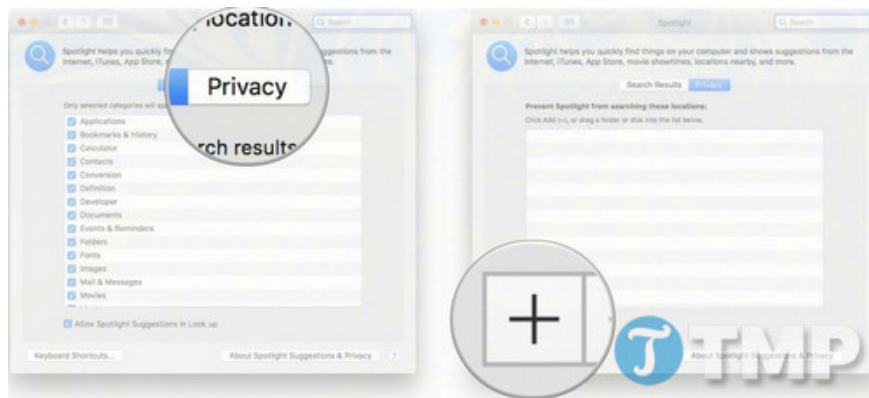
Search

Spotlight helps you quickly fi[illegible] Internet, iTunes, App Store, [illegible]

ocation

Privacy

rch results

Only selected categories will ap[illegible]

Applications
Bookmarks & History
Calculator
Contacts
Conversion
Definition
Developer
Documents
Events & Reminders
Folders
Fonts
Images
Mail & Messages
Movies

Allow Spotlight Suggestions in Look up

Keyboard Shortcuts...

About Spotlight Suggestions & Privacy

?

Spotlight

Search

Spotlight helps you quickly find things on your computer and shows suggestions from the Internet, iTunes, App Store, movie showtimes, locations nearby, and more.

Search Results

Privacy

Prevent Spotlight from searching these locations:

Click Add (+), or drag a folder or disk into the list below.

+

About Spotlight Suggestions & Privacy

TMP